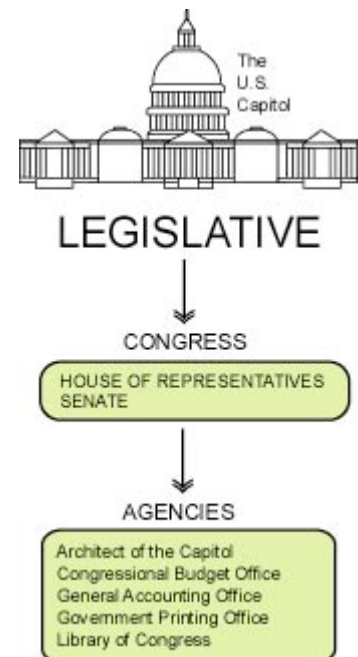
The U.S. Capitol

LEGISLATIVE

CONGRESS

HOUSE OF REPRESENTATIVES
SENATE

AGENCIES

Architect of the Capitol
Congressional Budget Office
General Accounting Office
Government Printing Office
Library of Congress